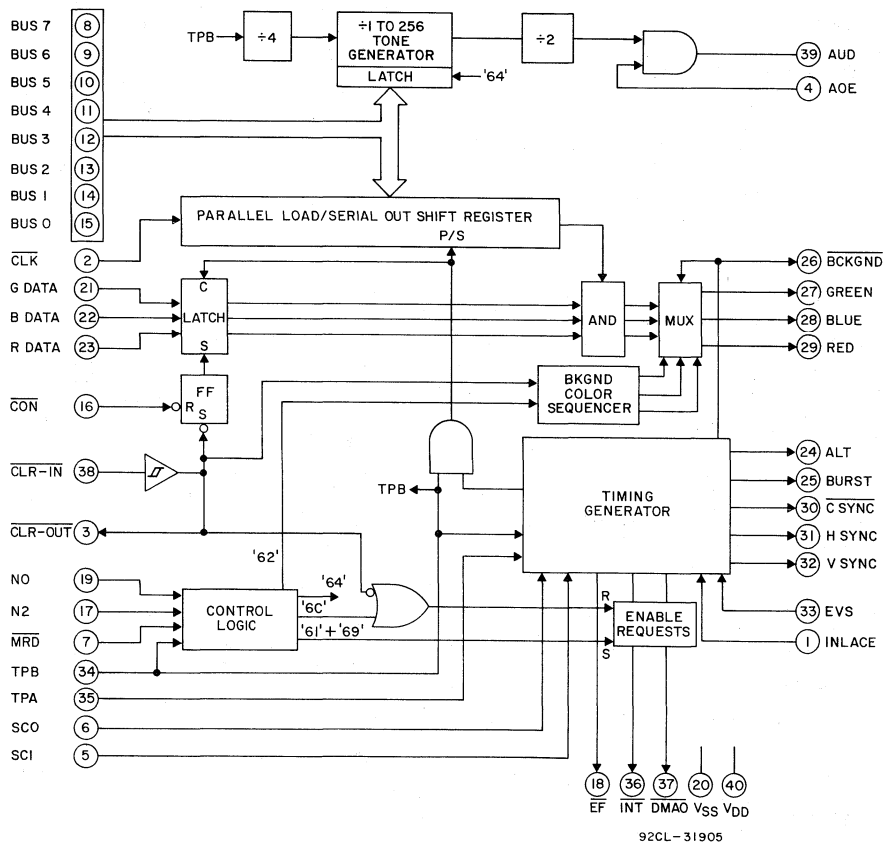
BUS 7 8
BUS 6 9
BUS 5 10
BUS 4 11
BUS 3 12
BUS 2 13
BUS 1 14
BUS 0 15

TPB
÷4
÷1 TO 256 TONE GENERATOR
LATCH
'64'
÷2
39 AUD
4 AOE

PARALLEL LOAD/SERIAL OUT SHIFT REGISTER
P/S

$\overline{CLK}$ 2
G DATA 21
B DATA 22
R DATA 23
C
LATCH
S
AND
MUX
26 $\overline{BCKGND}$
27 GREEN
28 BLUE
29 RED

$\overline{CON}$ 16
R
FF
S
BKGND COLOR SEQUENCER

$\overline{CLR-IN}$ 38
TPB
TIMING GENERATOR
24 ALT
25 BURST
30 $\overline{C\ SYNC}$
31 H SYNC
32 V SYNC

$\overline{CLR-OUT}$ 3
'62'
'64'
NO 19
N2 17
$\overline{MRD}$ 7
CONTROL LOGIC
'6C'
'61' + '69'
R
S
ENABLE REQUESTS
33 EVS
1 INLACE
TPB 34
TPA 35
SCO 6
SCI 5

18 $\overline{EF}$
36 $\overline{INT}$
37 $\overline{DMAO}$
20 $V_{SS}$
40 $V_{DD}$

92CL-31905